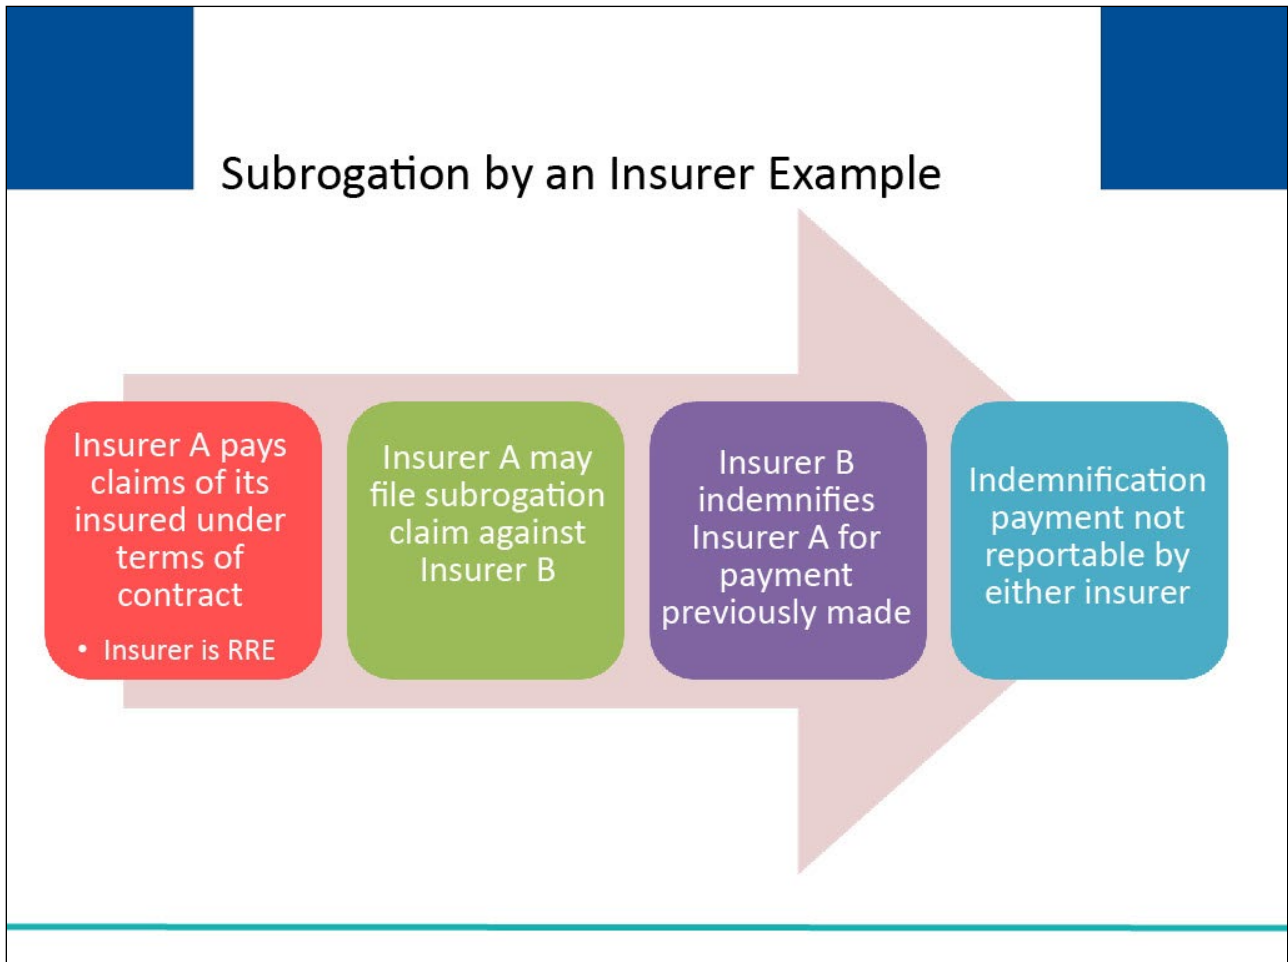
Subrogation by an Insurer Example

Insurer A pays claims of its insured under terms of contract

• Insurer is RRE

Insurer A may file subrogation claim against Insurer B

Insurer B indemnifies Insurer A for payment previously made

Indemnification payment not reportable by either insurer